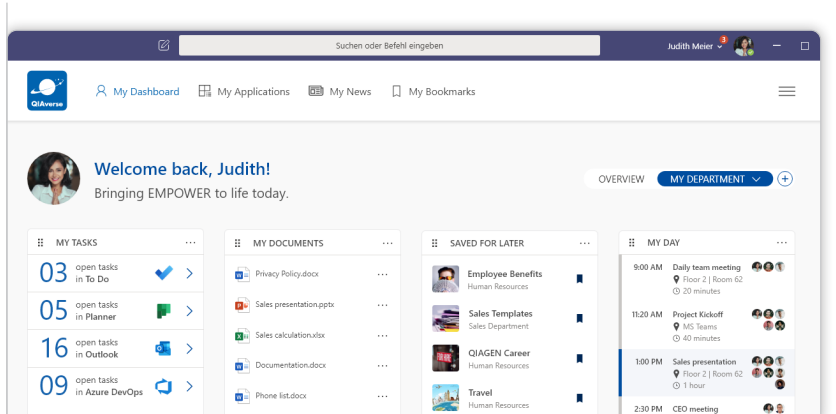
Suchen oder Befehl eingeben

Judith Meier 3

QIAverse

My Dashboard My Applications My News My Bookmarks

Welcome back, Judith!
Bringing EMPOWER to life today.

OVERVIEW MY DEPARTMENT

MY TASKS

03 open tasks in To Do

05 open tasks in Planner

16 open tasks in Outlook

09 open tasks in Azure DevOps

MY DOCUMENTS

Privacy Policy.docx

Sales presentation.pptx

Sales calculation.xlsx

Documentation.docx

Phone list.docx

SAVED FOR LATER

Employee Benefits
Human Resources

Sales Templates
Sales Department

QIAGEN Career
Human Resources

Travel
Human Resources

MY DAY

9:00 AM Daily team meeting
Floor 2 | Room 62
20 minutes

11:20 AM Project Kickoff
MS Teams
40 minutes

1:00 PM Sales presentation
Floor 2 | Room 62
1 hour

2:30 PM CEO meeting